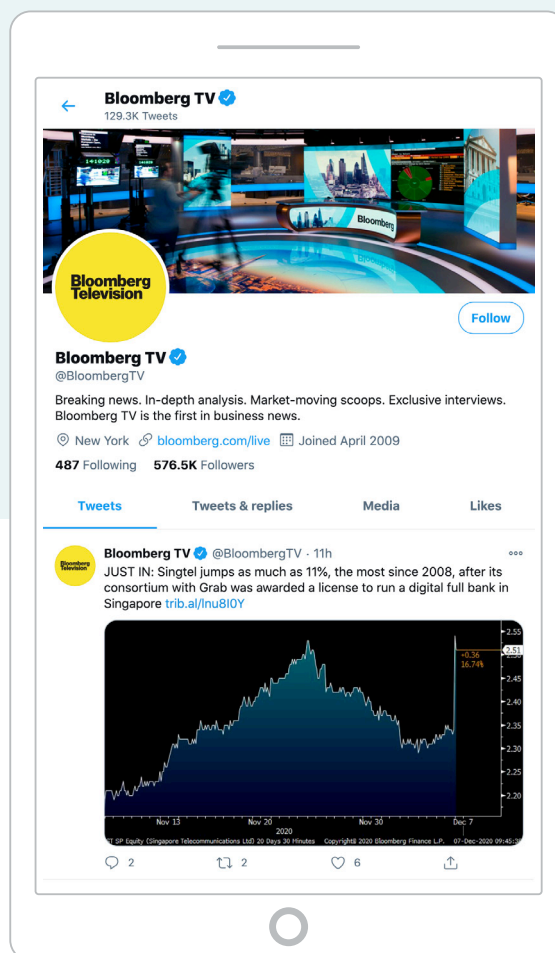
Bloomberg TV
129.3K Tweets

Bloomberg Television

Follow

Bloomberg TV
@BloombergTV

Breaking news. In-depth analysis. Market-moving scoops. Exclusive interviews. Bloomberg TV is the first in business news.

New York bloomberg.com/live Joined April 2009

487 Following 576.5K Followers

Tweets Tweets & replies Media Likes

Bloomberg TV @BloombergTV · 11h
JUST IN: Singtel jumps as much as 11%, the most since 2008, after its consortium with Grab was awarded a license to run a digital full bank in Singapore trib.al/lnu8I0Y

2.55
2.51
+0.36
16.74%
2.45
2.40
2.35
2.30
2.25
2.20
Nov 13 Nov 20 Nov 30 Dec 7
2020
ST SP Equity (Singapore Telecommunications Ltd) 20 Days 30 Minutes Copyright© 2020 Bloomberg Finance L.P. 07-Dec-2020 09:45:3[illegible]

2 2 6